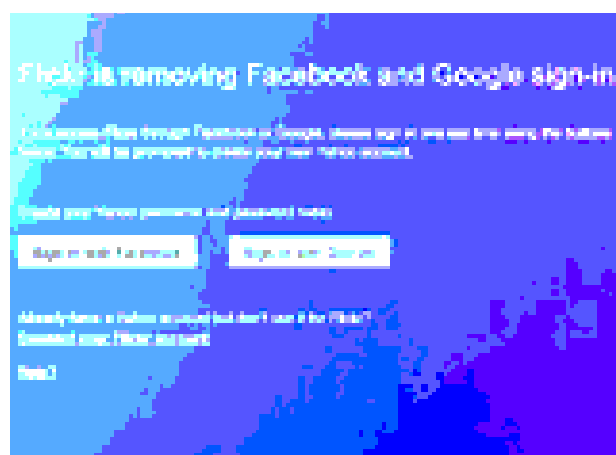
Flickr is removing Facebook and Google sign-in

If you access Flickr through Facebook or Google, please sign in one last time using the button below. You will be prompted to create your own Yahoo account.

Create your Yahoo username and password now:

Sign in with Facebook

Sign in with Google

Already have a Yahoo account but don't use it for Flickr?
Connect your Flickr account

Help?